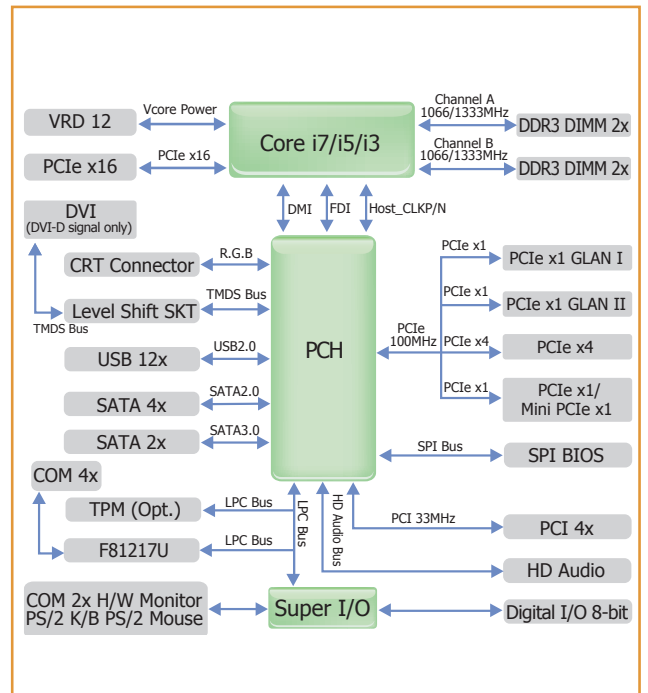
VRD 12
Vcore Power
Core i7/i5/i3
Channel A
1066/1333MHz
DDR3 DIMM 2x
PCIe x16
PCIe x16
Channel B
1066/1333MHz
DDR3 DIMM 2x
DVI
(DVI-D signal only)
DMI
FDI
Host_CLKP/N
CRT Connector
R.G.B
PCIe x1
PCIe x1 GLAN I
PCIe x1
PCIe x1 GLAN II
Level Shift SKT
TMDS Bus
TMDS Bus
PCIe
100MHz
PCIe x4
PCIe x4
PCH
USB 12x
USB2.0
PCIe x1
PCIe x1/
Mini PCIe x1
SATA 4x
SATA2.0
SATA 2x
SATA3.0
SPI Bus
SPI BIOS
COM 4x
TPM (Opt.)
LPC Bus
LPC Bus
HD Audio Bus
PCI 33MHz
PCI 4x
F81217U
LPC Bus
HD Audio
COM 2x H/W Monitor
PS/2 K/B PS/2 Mouse
Super I/O
Digital I/O 8-bit